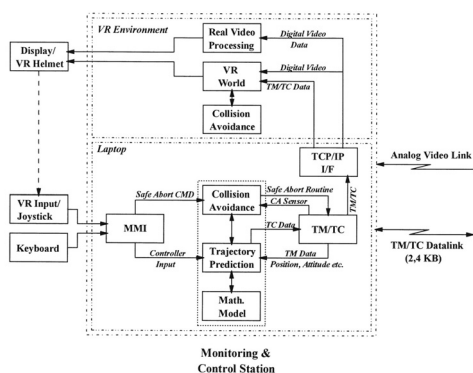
VR Environment

Display/ VR Helmet

Real Video Processing

Digital Video Data

VR World

Digital Video

TM/TC Data

Collision Avoidance

Laptop

TCP/IP I/F

Analog Video Link

VR Input/ Joystick

Keyboard

MMI

Safe Abort CMD

Controller Input

Collision Avoidance

Safe Abort Routine

CA Sensor

Trajectory Prediction

TC Data

TM Data

Position, Attitude etc.

TM/TC

TM/TC

Math. Model

TM/TC Datalink (2,4 KB)

Monitoring & Control Station